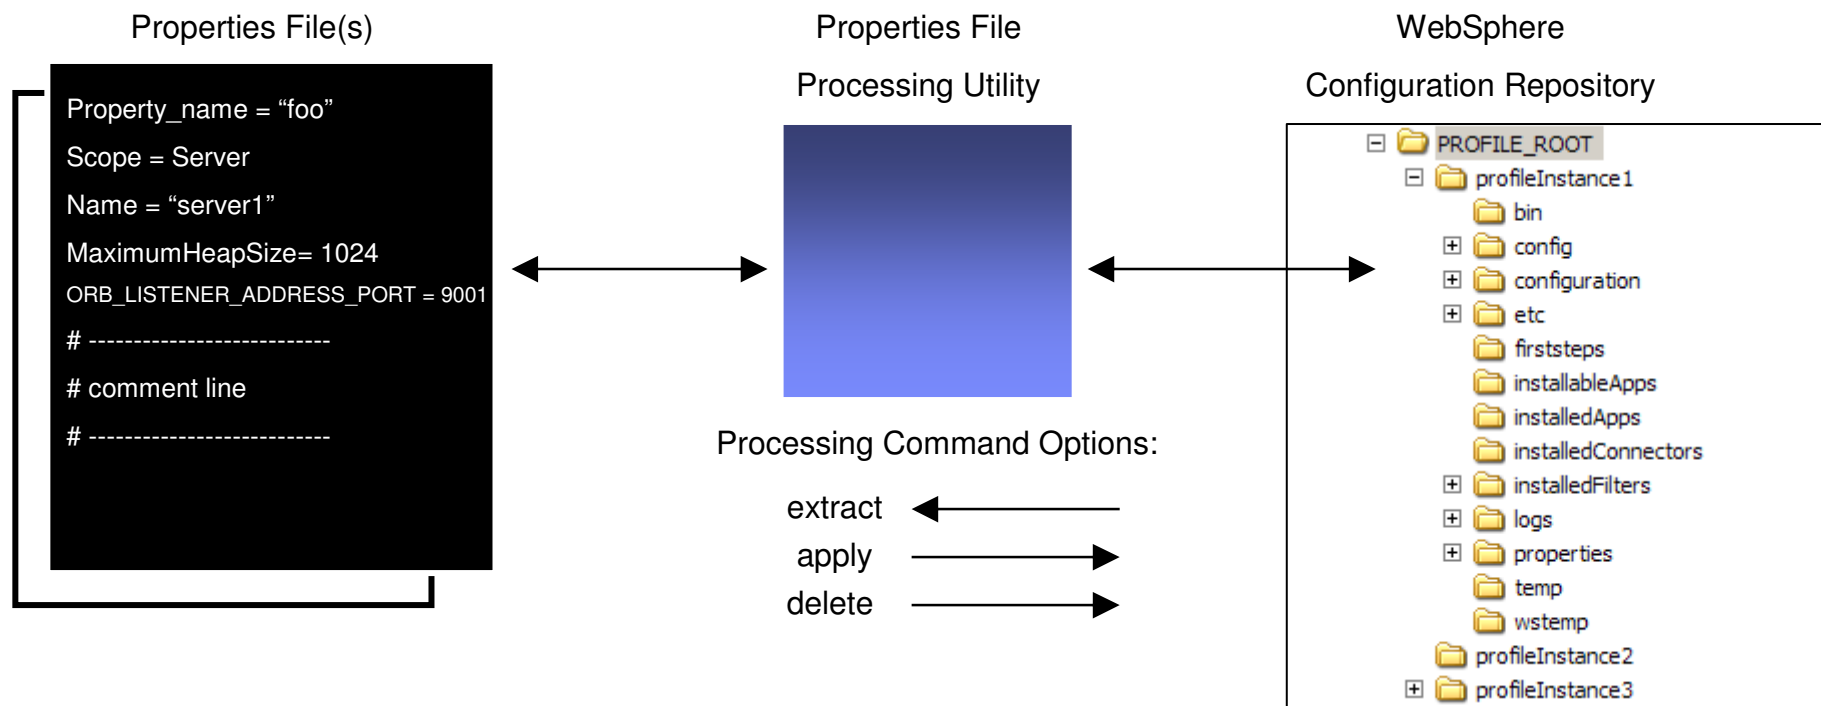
Properties File(s)

Property_name = “foo”
Scope = Server
Name = “server1”
MaximumHeapSize= 1024
ORB_LISTENER_ADDRESS_PORT = 9001
# --------------------------
# comment line
# --------------------------

Properties File
Processing Utility

Processing Command Options:
extract
apply
delete

WebSphere
Configuration Repository

PROFILE_ROOT
profileInstance1
bin
config
configuration
etc
firststeps
installableApps
installedApps
installedConnectors
installedFilters
logs
properties
temp
wstemp
profileInstance2
profileInstance3